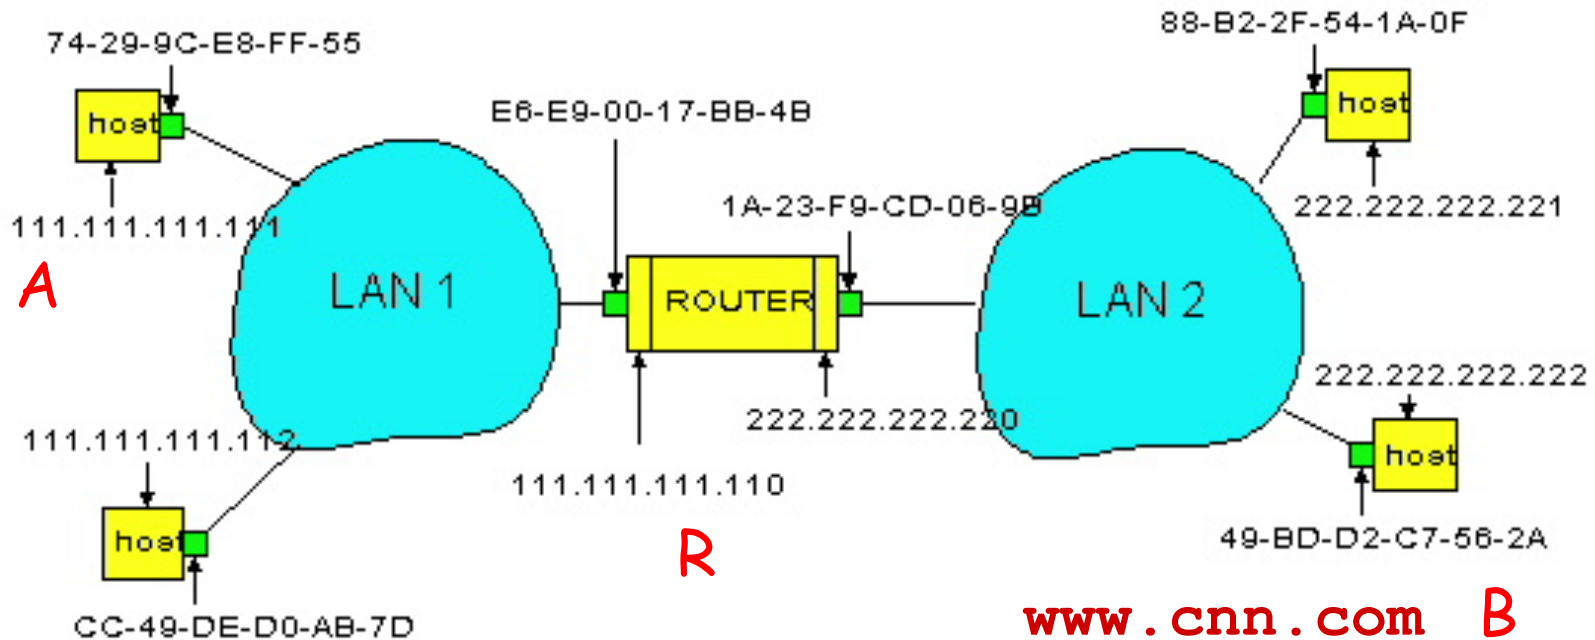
74-29-9C-E8-FF-55

host

111.111.111.111

A

E6-E9-00-17-BB-4B

88-B2-2F-54-1A-0F

host

222.222.222.221

1A-23-F9-CD-06-9B

LAN 1

ROUTER

LAN 2

222.222.222.220

111.111.111.110

R

222.222.222.222

host

49-BD-D2-C7-56-2A

111.111.111.112

host

CC-49-DE-D0-AB-7D

www.cnn.com

B